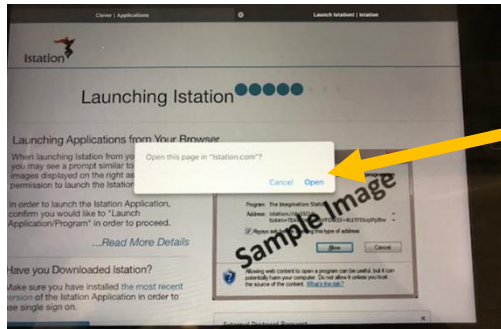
Clever | Applications

Launch Istation! | Istation

Istation

Launching Istation

Launching Applications from Your Browser

When launching Istation from yo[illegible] you may see a prompt similar to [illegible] images displayed on the right as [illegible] permission to launch the Istation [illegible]

In order to launch the Istation Application, confirm you would like to "Launch Application/Program" in order to proceed.

...Read More Details

Have you Downloaded Istation?

Make sure you have installed the most recent version of the Istation Application in order to use single sign on.

Open this page in "Istation.com"?

Cancel Open

Program: The Imagination Station

Address: istation://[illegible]

Always ask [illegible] this type of address

Allow Cancel

Allowing web content to open a program can be useful, but it can potentially harm your computer. Do not allow it unless you trust the source of the content. What's the risk?

Sample Image

External Protocol Request